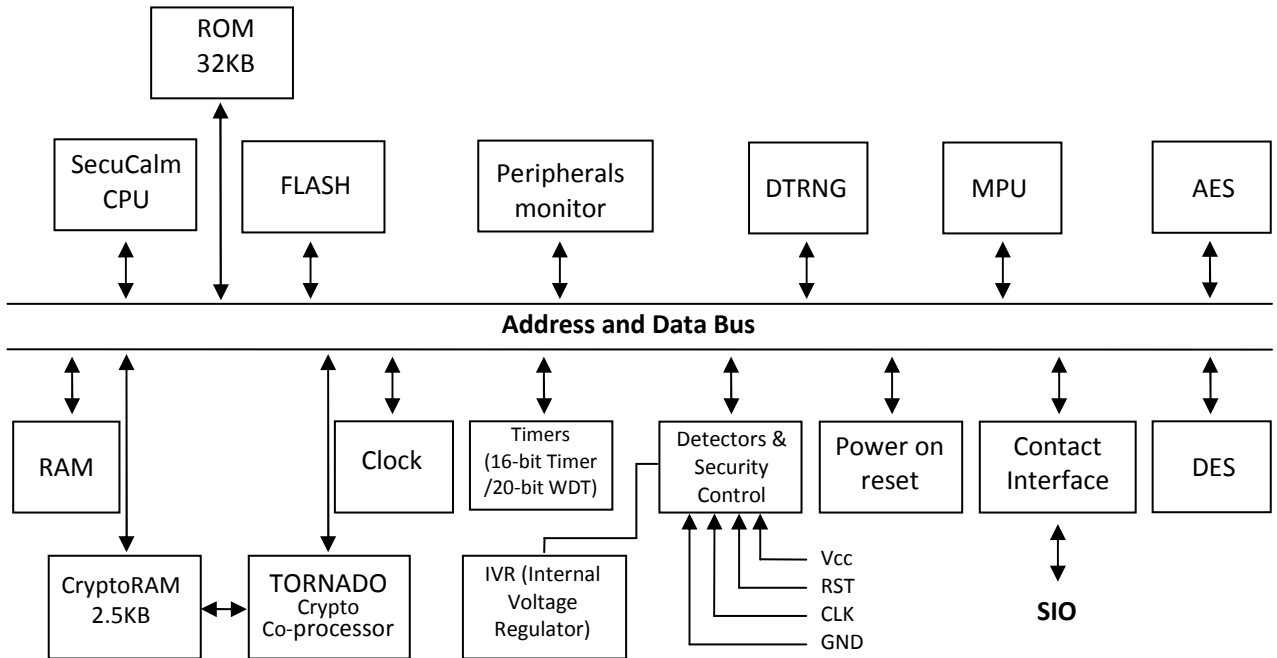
ROM
32KB

SecuCalm
CPU

FLASH

Peripherals
monitor

DTRNG

MPU

AES

Address and Data Bus

RAM

Clock

Timers
(16-bit Timer
/20-bit WDT)

Detectors &
Security
Control

Power on
reset

Contact
Interface

DES

CryptoRAM
2.5KB

TORNADO
Crypto
Co-processor

IVR (Internal
Voltage
Regulator)

Vcc
RST
CLK
GND

SIO